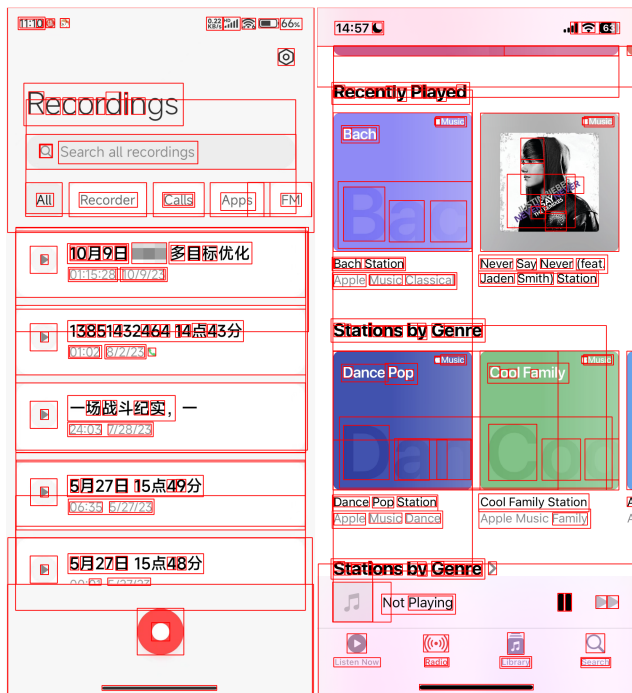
11:10

0.22 KB/s 66%

Recordings

Search all recordings

All Recorder Calls Apps FM

10月9日 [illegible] 多目标优化
01:15:28 10/9/23

13851432464 14点43分
01:02 8/2/23

一场战斗纪实，一
24:03 7/28/23

5月27日 15点49分
06:35 5/27/23

5月27日 15点48分
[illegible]

14:57 63

Recently Played

Bach
Music

Music

Bach Station
Apple Music Classical

Never Say Never (feat. Jaden Smith) Station

Stations by Genre

Dance Pop
Music

Cool Family
Music

Dance Pop Station
Apple Music Dance

Cool Family Station
Apple Music Family

Stations by Genre

Not Playing

Listen Now Radio Library Search